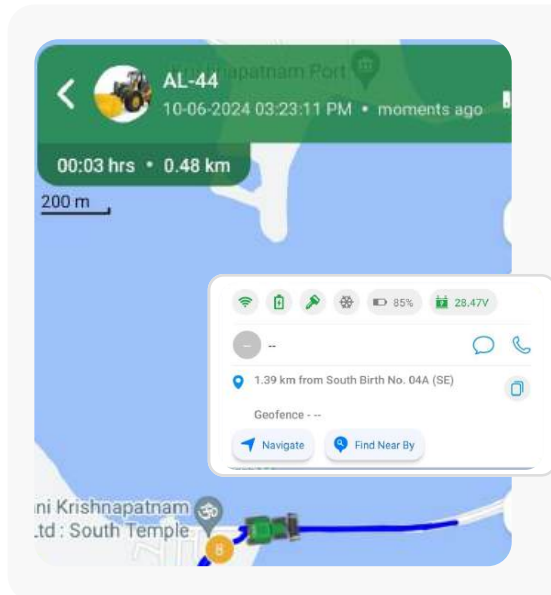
AL-44
10-06-2024 03:23:11 PM • moments ago

00:03 hrs • 0.48 km

200 m

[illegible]hapatnam Port

85%

28.47V

--

1.39 km from South Birth No. 04A (SE)

Geofence - --

Navigate

Find Near By

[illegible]ni Krishnapatnam
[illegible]td : South Temple

8